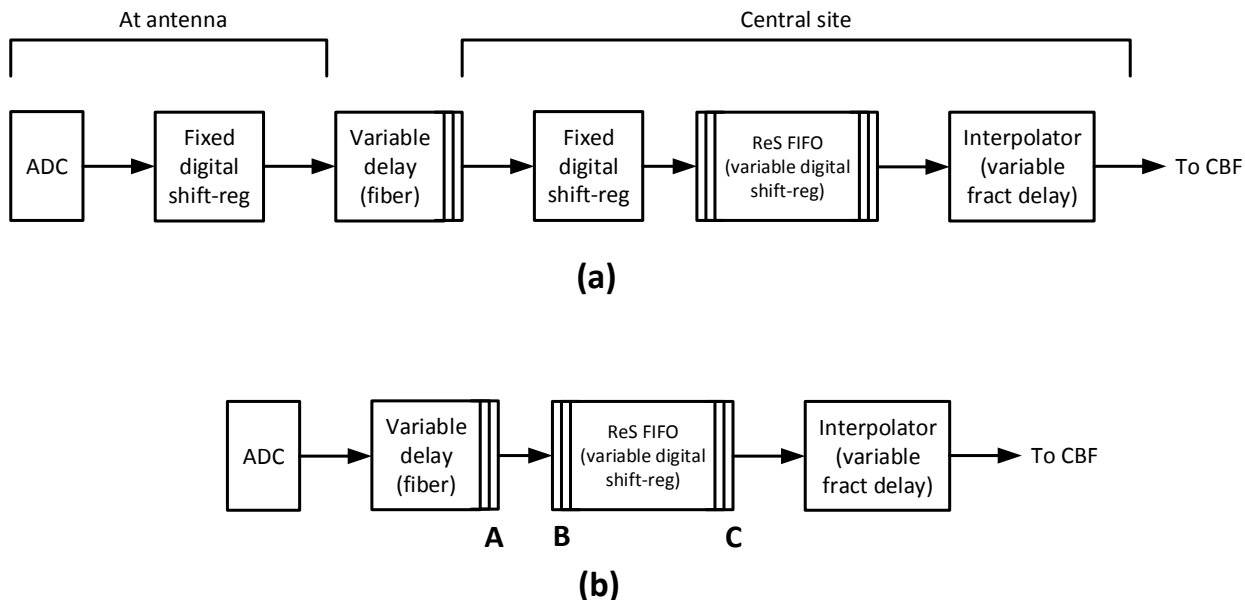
At antenna

Central site

ADC

Fixed digital shift-reg

Variable delay (fiber)

Fixed digital shift-reg

ReS FIFO (variable digital shift-reg)

Interpolator (variable fract delay)

To CBF

(a)

ADC

Variable delay (fiber)

ReS FIFO (variable digital shift-reg)

Interpolator (variable fract delay)

To CBF

A

B

C

(b)